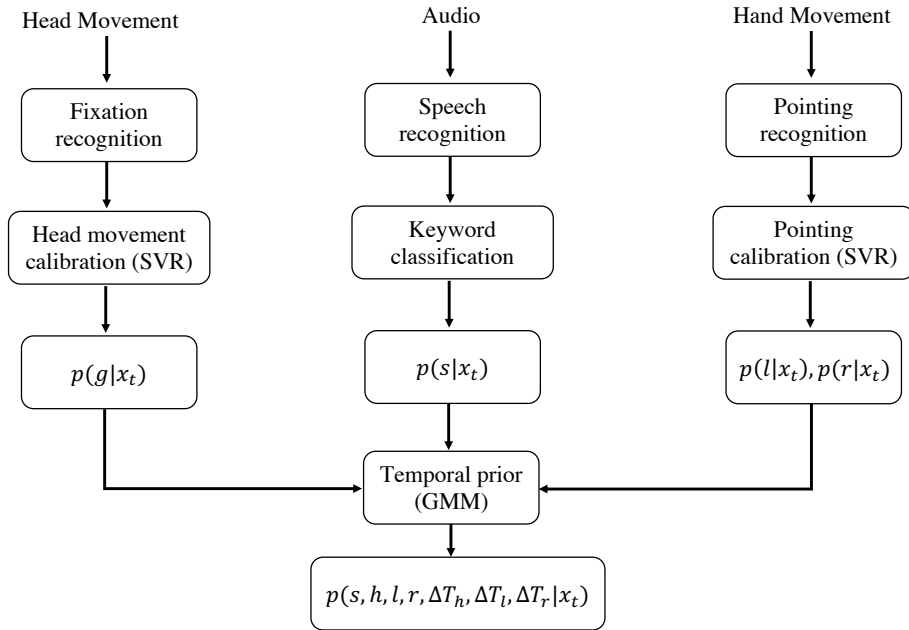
Head Movement

Fixation recognition

Head movement calibration (SVR)

$p(g|x_t)$

Audio

Speech recognition

Keyword classification

$p(s|x_t)$

Hand Movement

Pointing recognition

Pointing calibration (SVR)

$p(l|x_t), p(r|x_t)$

Temporal prior (GMM)

$p(s, h, l, r, \Delta T_h, \Delta T_l, \Delta T_r|x_t)$